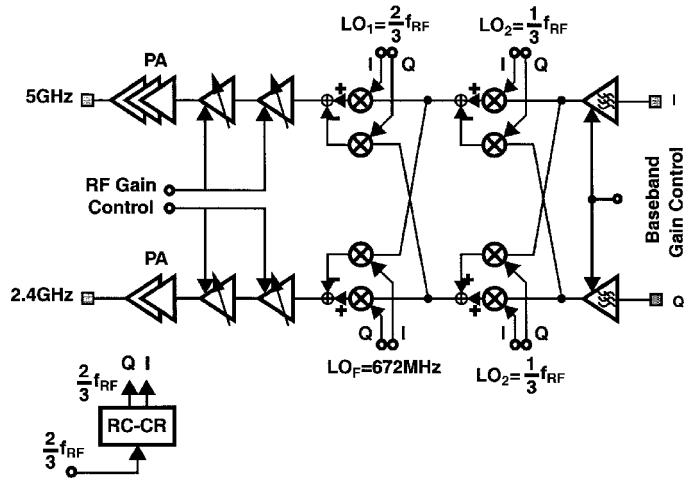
$LO_1=\frac{2}{3}f_{RF}$

$LO_2=\frac{1}{3}f_{RF}$

PA

5GHz

I Q

I Q

I

+

+

−

−

RF Gain Control

Baseband Gain Control

PA

2.4GHz

+

+

−

+

Q I

I Q

Q

$LO_F$=672MHz

$LO_2=\frac{1}{3}f_{RF}$

$\frac{2}{3}f_{RF}$

Q I

RC-CR

$\frac{2}{3}f_{RF}$